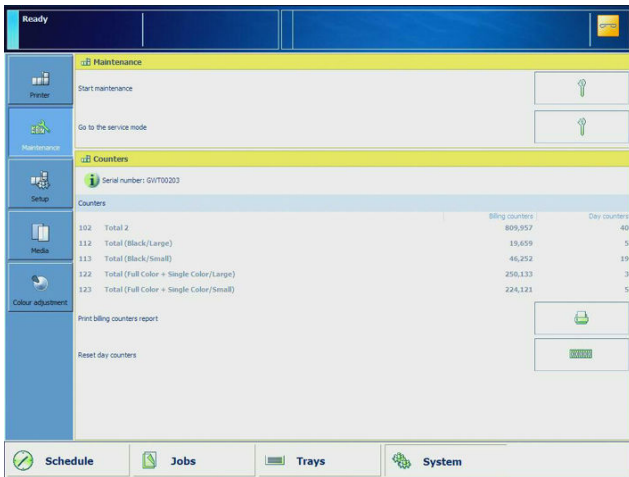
Ready

Printer

Maintenance

Setup

Media

Colour adjustment

Maintenance

Start maintenance

Go to the service mode

Counters

Serial number: GWT00203

Counters

| | | Billing counters | Day counters |
|---|---|---|---|
| 102 | Total 2 | 809,957 | 40 |
| 112 | Total (Black/Large) | 19,659 | 5 |
| 113 | Total (Black/Small) | 46,252 | 19 |
| 122 | Total (Full Color + Single Color/Large) | 250,133 | 3 |
| 123 | Total (Full Color + Single Color/Small) | 224,121 | 5 |

Print billing counters report

Reset day counters

Schedule

Jobs

Trays

System